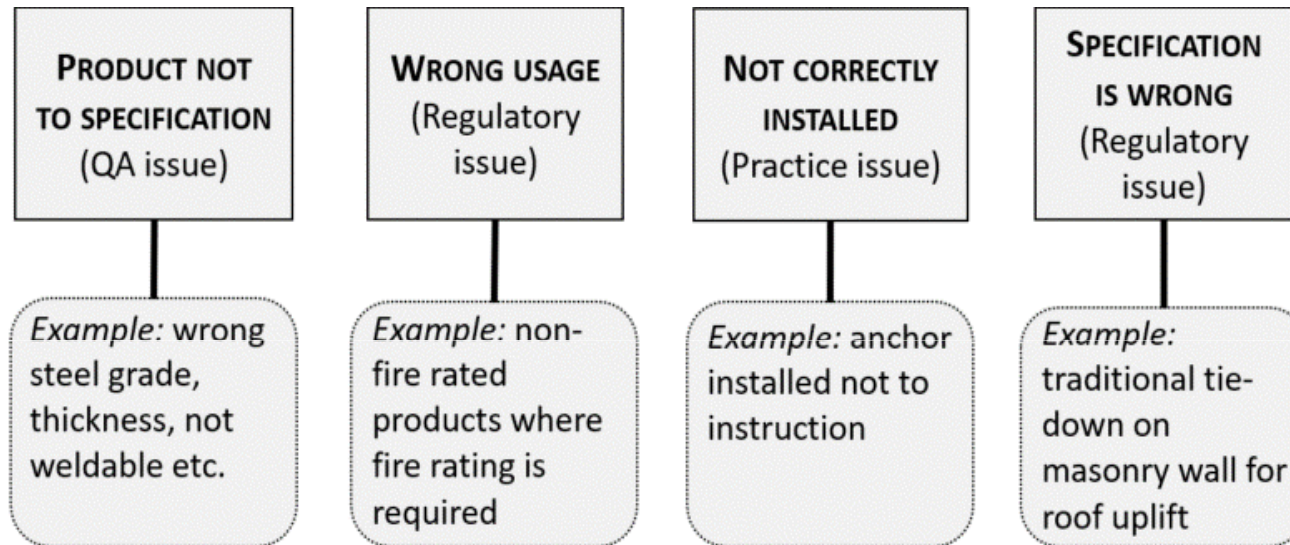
PRODUCT NOT TO SPECIFICATION (QA issue)

Example: wrong steel grade, thickness, not weldable etc.

WRONG USAGE (Regulatory issue)

Example: non-fire rated products where fire rating is required

NOT CORRECTLY INSTALLED (Practice issue)

Example: anchor installed not to instruction

SPECIFICATION IS WRONG (Regulatory issue)

Example: traditional tie-down on masonry wall for roof uplift